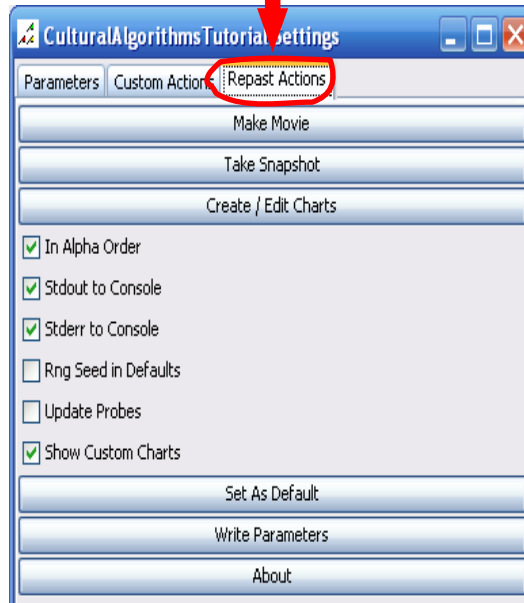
CulturalAlgorithmsTutorial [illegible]ettings

Parameters
Custom Action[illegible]
Repast Actions

Make Movie

Take Snapshot

Create / Edit Charts

In Alpha Order

Stdout to Console

Stderr to Console

Rng Seed in Defaults

Update Probes

Show Custom Charts

Set As Default

Write Parameters

About